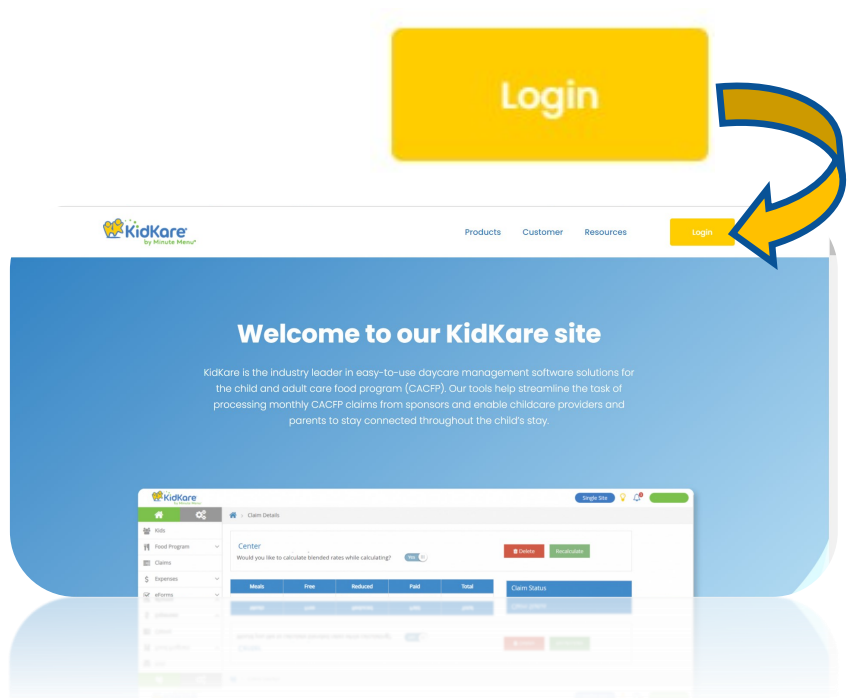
Login

KidKare by Minute Menu

Products Customer Resources Login

Welcome to our KidKare site

KidKare is the industry leader in easy-to-use daycare management software solutions for the child and adult care food program (CACFP). Our tools help streamline the task of processing monthly CACFP claims from sponsors and enable childcare providers and parents to stay connected throughout the child's stay.

KidKare

Single Site

Claim Details

Kids
Food Program
Claims
Expenses
eForms

Center
Would you like to calculate blended rates while calculating? Yes

Delete Recalculate

| Meals | Free | Reduced | Paid | Total |
|---|---|---|---|---|

Claim Status